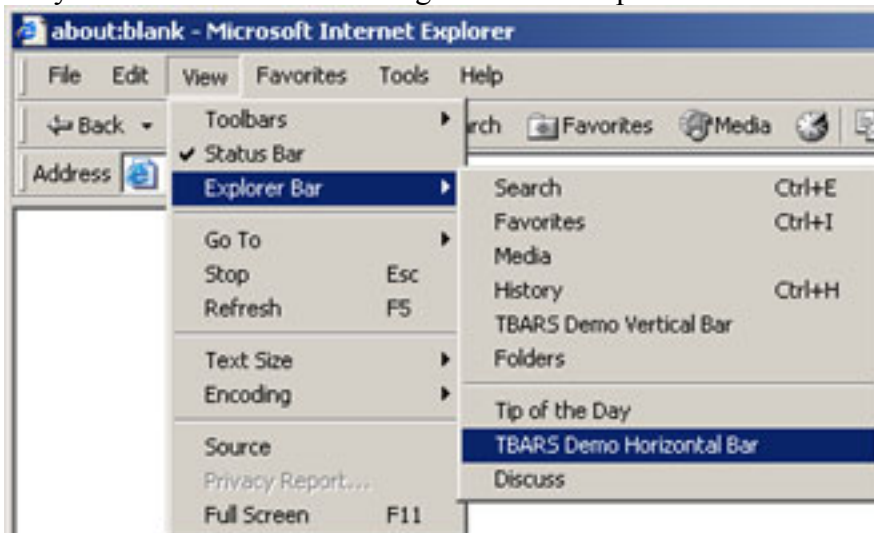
about:blank - Microsoft Internet Explorer

File Edit View Favorites Tools Help

Back

rch Favorites Media

Address

Toolbars
✔ Status Bar
Explorer Bar

Go To
Stop Esc
Refresh F5

Text Size
Encoding

Source
Privacy Report...
Full Screen F11

Search Ctrl+E
Favorites Ctrl+I
Media
History Ctrl+H
TBARS Demo Vertical Bar
Folders

Tip of the Day
TBARS Demo Horizontal Bar
Discuss